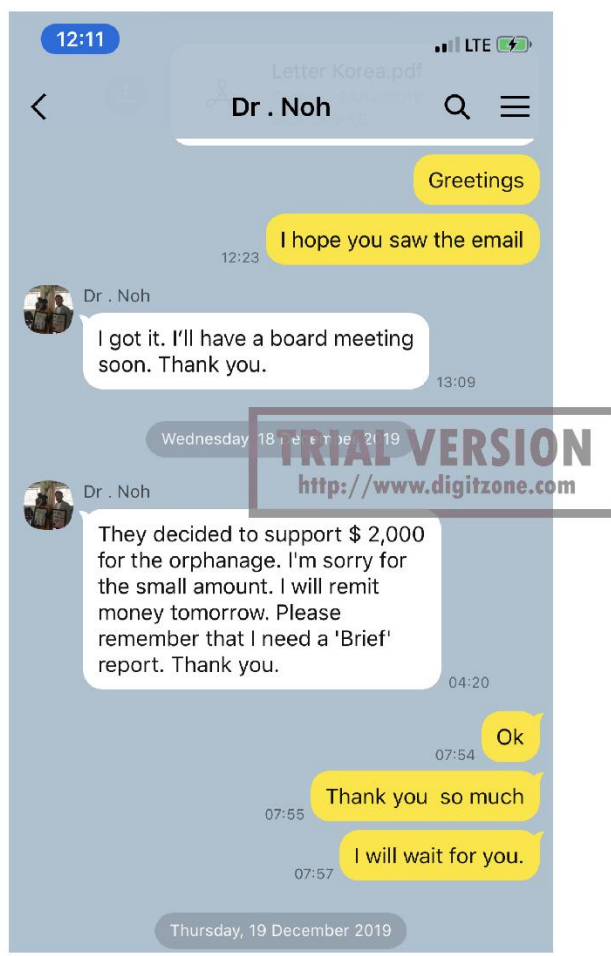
12:11

LTE

Letter Korea.pdf

Dr . Noh

Greetings

12:23

I hope you saw the email

Dr . Noh

I got it. I'll have a board meeting soon. Thank you.

13:09

Wednesday 18 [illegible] 2019

TRIAL VERSION
http://www.digitzone.com

Dr . Noh

They decided to support $ 2,000 for the orphanage. I'm sorry for the small amount. I will remit money tomorrow. Please remember that I need a 'Brief' report. Thank you.

04:20

07:54

Ok

07:55

Thank you so much

07:57

I will wait for you.

Thursday, 19 December 2019